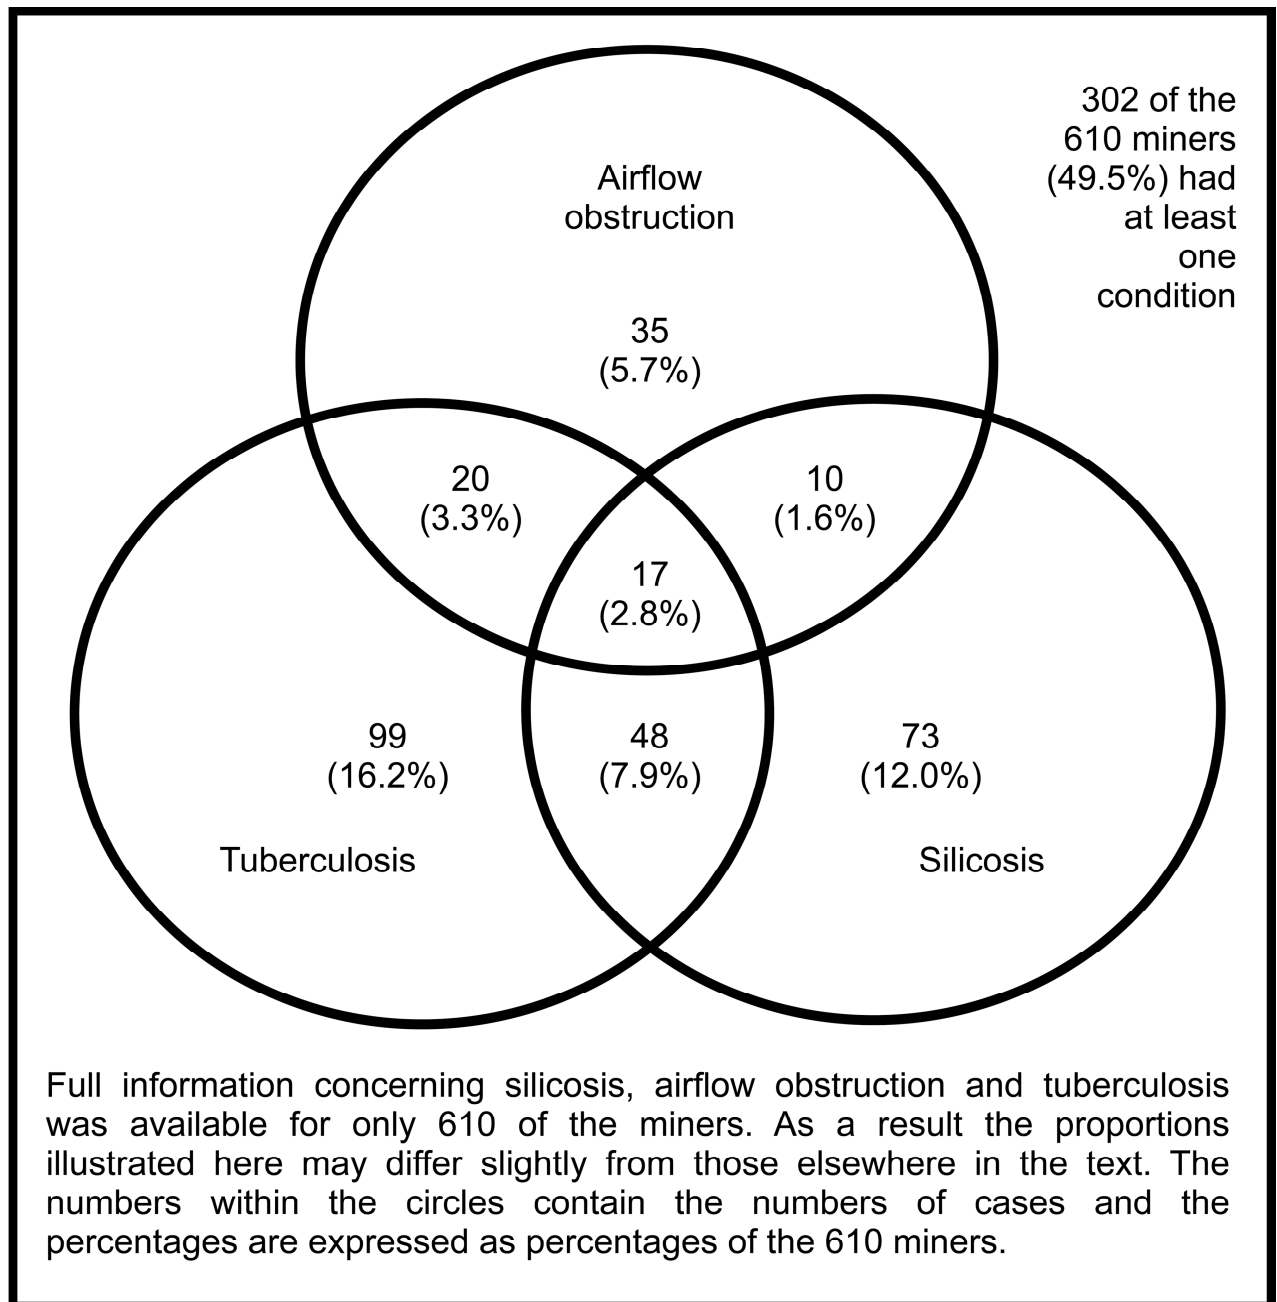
302 of the 610 miners (49.5%) had at least one condition

Airflow obstruction

35
(5.7%)

20
(3.3%)

10
(1.6%)

17
(2.8%)

99
(16.2%)

48
(7.9%)

73
(12.0%)

Tuberculosis

Silicosis

Full information concerning silicosis, airflow obstruction and tuberculosis was available for only 610 of the miners. As a result the proportions illustrated here may differ slightly from those elsewhere in the text. The numbers within the circles contain the numbers of cases and the percentages are expressed as percentages of the 610 miners.